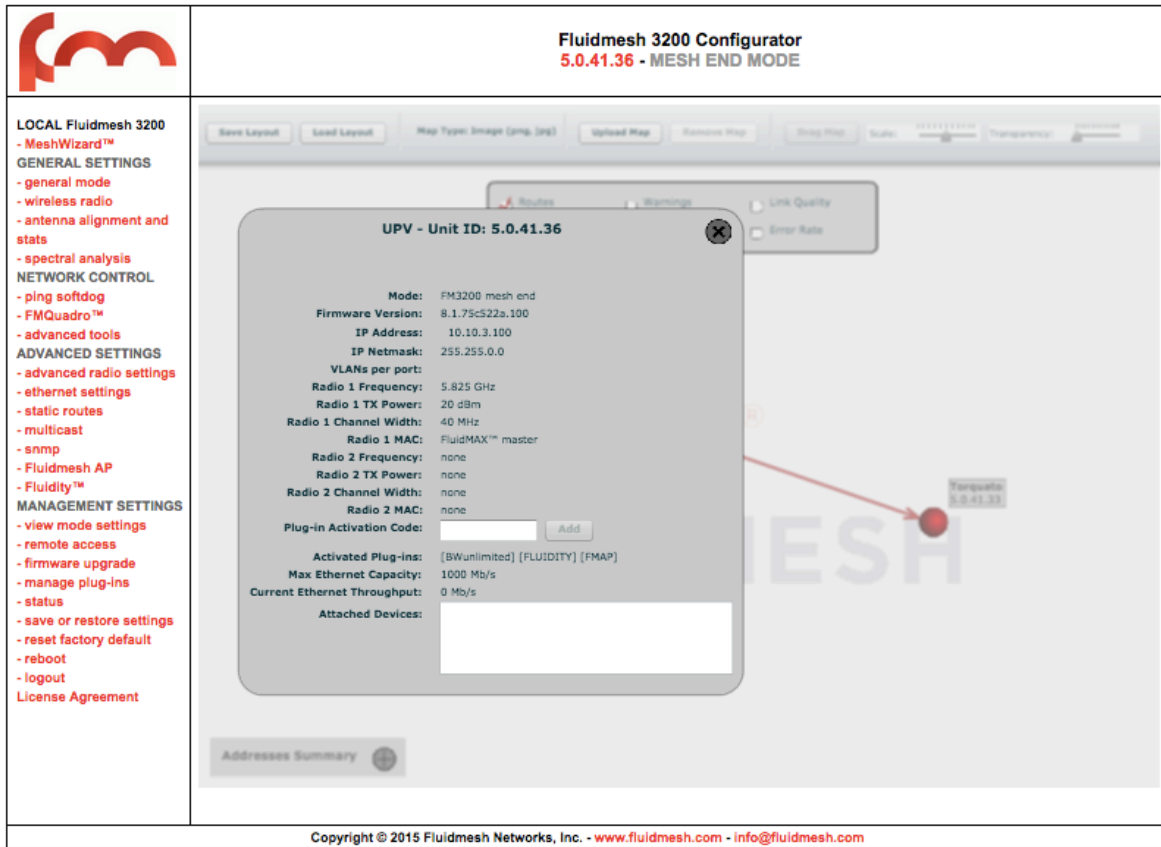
Fluidmesh 3200 Configurator
5.0.41.36 - MESH END MODE

LOCAL Fluidmesh 3200
- MeshWizard™
GENERAL SETTINGS
- general mode
- wireless radio
- antenna alignment and stats
- spectral analysis
NETWORK CONTROL
- ping softdog
- FMQuadro™
- advanced tools
ADVANCED SETTINGS
- advanced radio settings
- ethernet settings
- static routes
- multicast
- snmp
- Fluidmesh AP
- Fluidity™
MANAGEMENT SETTINGS
- view mode settings
- remote access
- firmware upgrade
- manage plug-ins
- status
- save or restore settings
- reset factory default
- reboot
- logout
License Agreement

Save Layout | Load Layout | Map Type: Image (png, jpg) | Upload Map | Remove Map | Drag Map | Scale: | Transparency:

Routes | Warnings | Link Quality | Error Rate

UPV - Unit ID: 5.0.41.36

Mode: FM3200 mesh end
Firmware Version: 8.1.75c522a.100
IP Address: 10.10.3.100
IP Netmask: 255.255.0.0
VLANs per port:
Radio 1 Frequency: 5.825 GHz
Radio 1 TX Power: 20 dBm
Radio 1 Channel Width: 40 MHz
Radio 1 MAC: FluidMAX™ master
Radio 2 Frequency: none
Radio 2 TX Power: none
Radio 2 Channel Width: none
Radio 2 MAC: none
Plug-in Activation Code: Add
Activated Plug-ins: [BWunlimited] [FLUIDITY] [FMAP]
Max Ethernet Capacity: 1000 Mb/s
Current Ethernet Throughput: 0 Mb/s
Attached Devices:

Torquato
5.0.41.33

MESH

Addresses Summary

Copyright © 2015 Fluidmesh Networks, Inc. - www.fluidmesh.com - info@fluidmesh.com